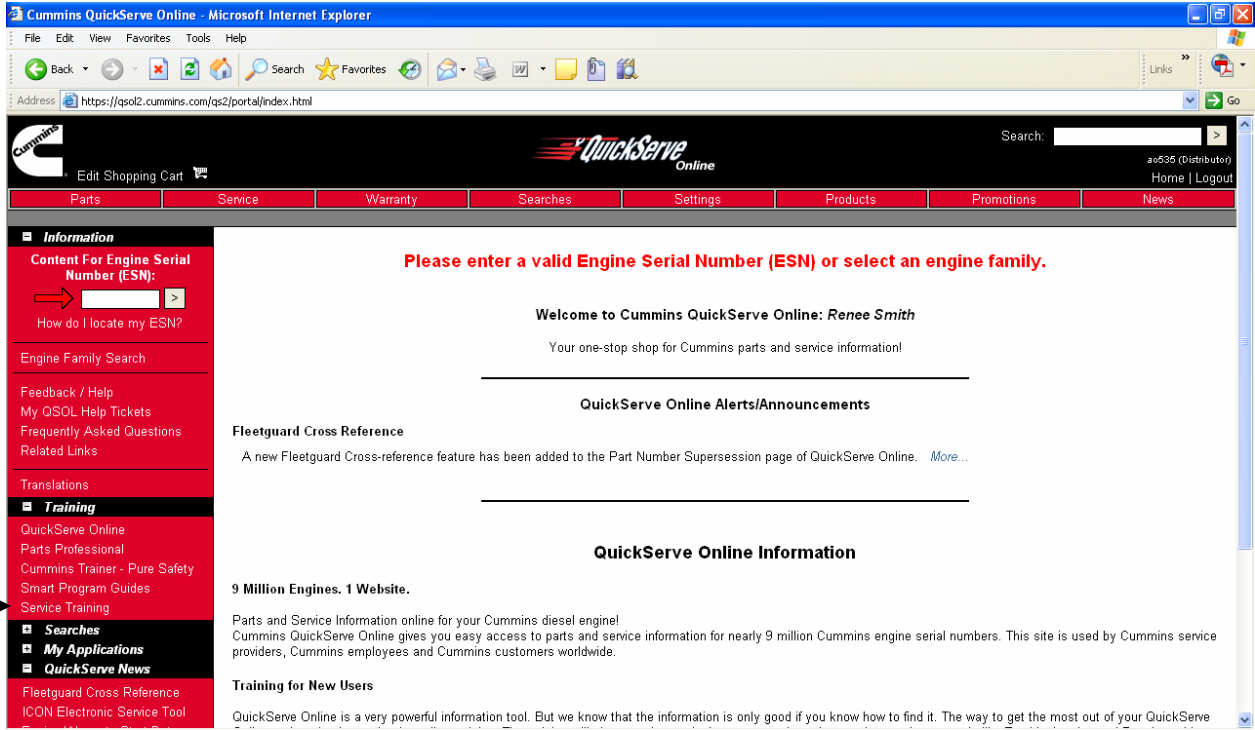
Cummins QuickServe Online - Microsoft Internet Explorer

File Edit View Favorites Tools Help

Back Search Favorites

Links

Address https://qsol2.cummins.com/qs2/portal/index.html

Go

Cummins

Edit Shopping Cart

QuickServe Online

Search: >

ao535 (Distributor)

Home | Logout

Parts | Service | Warranty | Searches | Settings | Products | Promotions | News

Information

Content For Engine Serial Number (ESN):

>

How do I locate my ESN?

Engine Family Search

Feedback / Help
My QSOL Help Tickets
Frequently Asked Questions
Related Links

Translations

Training

QuickServe Online
Parts Professional
Cummins Trainer - Pure Safety
Smart Program Guides
Service Training

Searches

My Applications

QuickServe News

Fleetguard Cross Reference
ICON Electronic Service Tool

Please enter a valid Engine Serial Number (ESN) or select an engine family.

Welcome to Cummins QuickServe Online: Renee Smith

Your one-stop shop for Cummins parts and service information!

QuickServe Online Alerts/Announcements

Fleetguard Cross Reference

A new Fleetguard Cross-reference feature has been added to the Part Number Supersession page of QuickServe Online. More...

QuickServe Online Information

9 Million Engines. 1 Website.

Parts and Service Information online for your Cummins diesel engine!
Cummins QuickServe Online gives you easy access to parts and service information for nearly 9 million Cummins engine serial numbers. This site is used by Cummins service providers, Cummins employees and Cummins customers worldwide.

Training for New Users

QuickServe Online is a very powerful information tool. But we know that the information is only good if you know how to find it. The way to get the most out of your QuickServe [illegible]